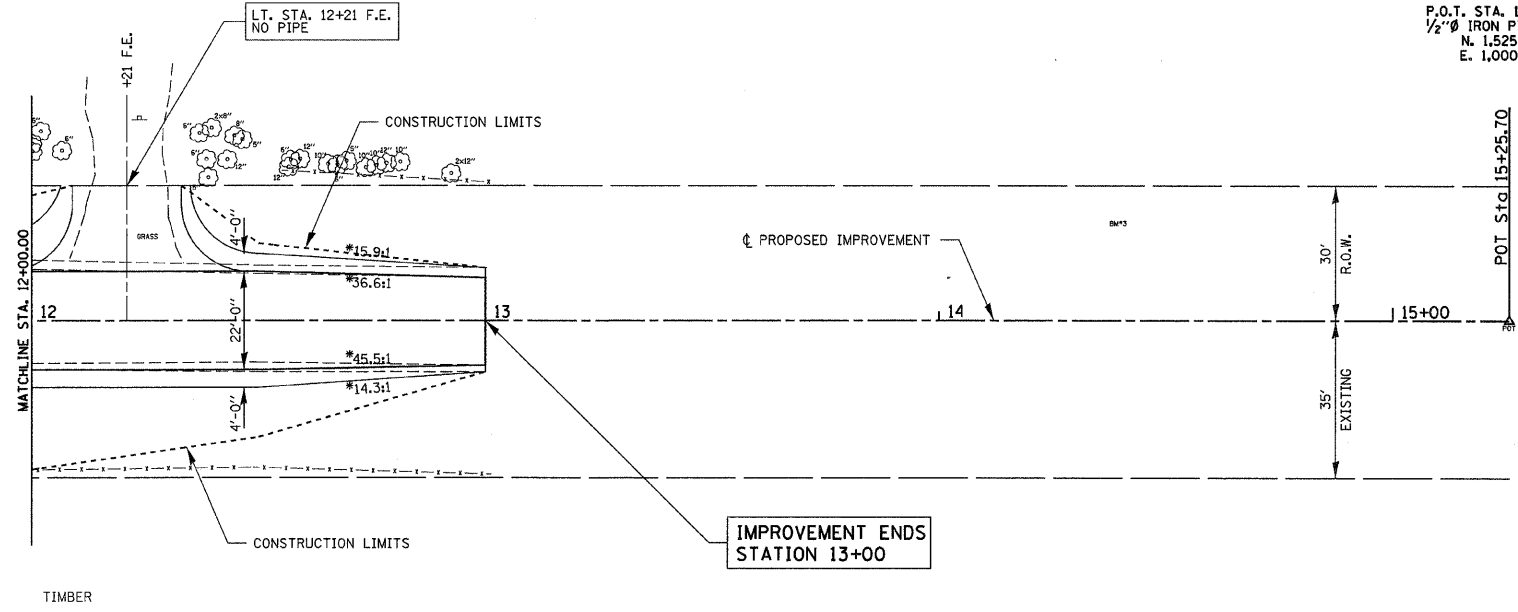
LT. STA. 12+21 F.E.
NO PIPE

P.O.T. STA. 1
$\frac{1}{2}$"Ø IRON P
N. 1,525
E. 1,000

+21 F.E.

5" 6" 5" 2x8" 8" 5" 6" 12" 5" 12" 10" 5" 10" 10" 12" 10" 12" 2x12"

CONSTRUCTION LIMITS

POT Sta 15+25.70

MATCHLINE STA. 12+00.00

GRASS

4'-0"

*15.9:1

BM*3

℄ PROPOSED IMPROVEMENT

30'
R.O.W.

*36.6:1

12

22'-0"

13

14

15+00

POT

*45.5:1

*14.3:1

4'-0"

35'
EXISTING

CONSTRUCTION LIMITS

IMPROVEMENT ENDS
STATION 13+00

TIMBER